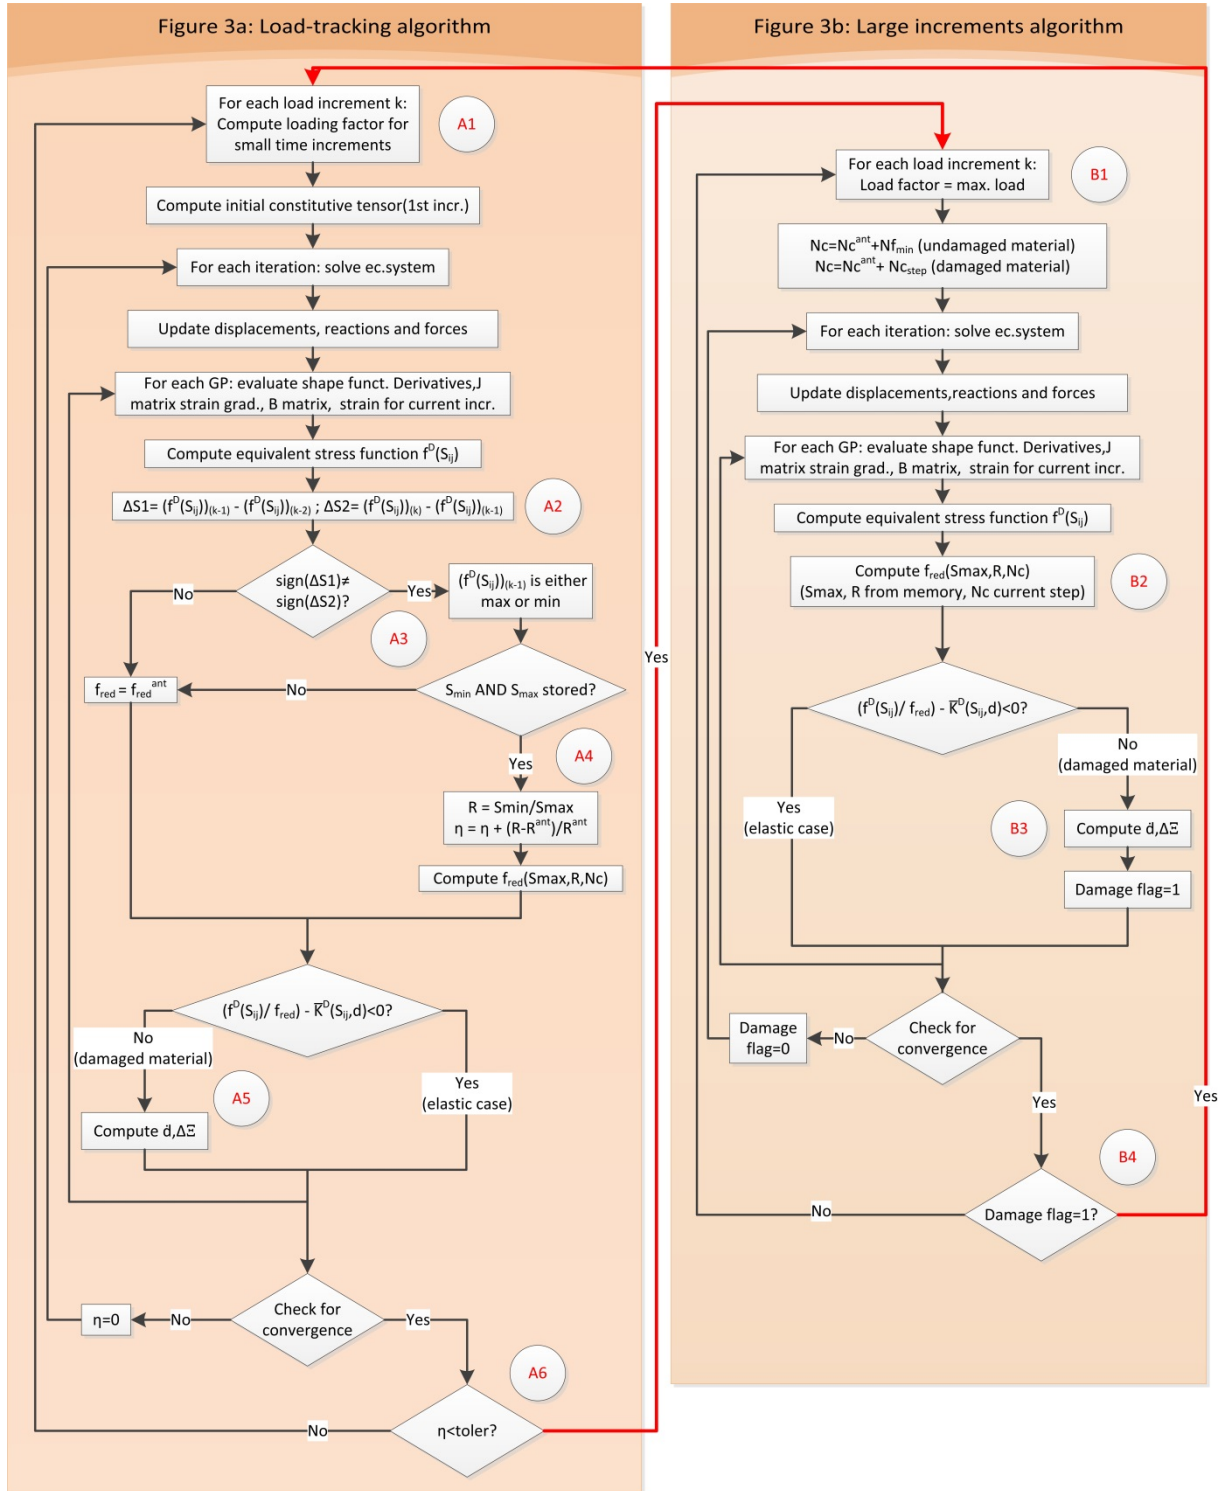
Figure 3a: Load-tracking algorithm

For each load increment k: Compute loading factor for small time increments

A1

Compute initial constitutive tensor(1st incr.)

For each iteration: solve ec.system

Update displacements, reactions and forces

For each GP: evaluate shape funct. Derivatives,J matrix strain grad., B matrix, strain for current incr.

Compute equivalent stress function $f^D(S_{ij})$

$\Delta S1= (f^D(S_{ij}))_{(k-1)} - (f^D(S_{ij}))_{(k-2)}$ ; $\Delta S2= (f^D(S_{ij}))_{(k)} - (f^D(S_{ij}))_{(k-1)}$

A2

sign(ΔS1)≠ sign(ΔS2)?

No

Yes

$(f^D(S_{ij}))_{(k-1)}$ is either max or min

A3

$f_{red} = f_{red}^{ant}$

No

$S_{min}$ AND $S_{max}$ stored?

Yes

A4

R = Smin/Smax
$\eta = \eta + (R-R^{ant})/R^{ant}$

Compute $f_{red}$(Smax,R,Nc)

$(f^D(S_{ij})/ f_{red}) - \overline{K}^D(S_{ij},d)<0$?

No (damaged material)

A5

Yes (elastic case)

Compute ḋ,ΔΞ

η=0

No

Check for convergence

Yes

A6

No

η<toler?

Yes

Figure 3b: Large increments algorithm

For each load increment k: Load factor = max. load

B1

$Nc=Nc^{ant}+Nf_{min}$ (undamaged material)
$Nc=Nc^{ant}+ Nc_{step}$ (damaged material)

For each iteration: solve ec.system

Update displacements,reactions and forces

For each GP: evaluate shape funct. Derivatives,J matrix strain grad., B matrix, strain for current incr.

Compute equivalent stress function $f^D(S_{ij})$

Compute $f_{red}$(Smax,R,Nc)
(Smax, R from memory, Nc current step)

B2

$(f^D(S_{ij})/ f_{red}) - \overline{K}^D(S_{ij},d)<0$?

No (damaged material)

Yes (elastic case)

B3

Compute ḋ,ΔΞ

Damage flag=1

Damage flag=0

No

Check for convergence

Yes

B4

No

Damage flag=1?

Yes